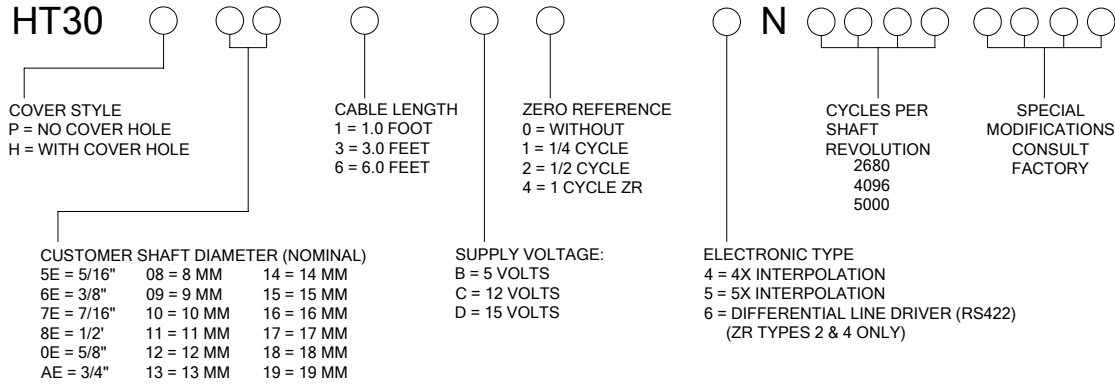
HT30 N

COVER STYLE
P = NO COVER HOLE
H = WITH COVER HOLE

CABLE LENGTH
1 = 1.0 FOOT
3 = 3.0 FEET
6 = 6.0 FEET

ZERO REFERENCE
0 = WITHOUT
1 = 1/4 CYCLE
2 = 1/2 CYCLE
4 = 1 CYCLE ZR

CYCLES PER SHAFT REVOLUTION
2680
4096
5000

SPECIAL MODIFICATIONS CONSULT FACTORY

CUSTOMER SHAFT DIAMETER (NOMINAL)

| | | |
|---|---|---|
| 5E = 5/16" | 08 = 8 MM | 14 = 14 MM |
| 6E = 3/8" | 09 = 9 MM | 15 = 15 MM |
| 7E = 7/16" | 10 = 10 MM | 16 = 16 MM |
| 8E = 1/2' | 11 = 11 MM | 17 = 17 MM |
| 0E = 5/8" | 12 = 12 MM | 18 = 18 MM |
| AE = 3/4" | 13 = 13 MM | 19 = 19 MM |

SUPPLY VOLTAGE:
B = 5 VOLTS
C = 12 VOLTS
D = 15 VOLTS

ELECTRONIC TYPE
4 = 4X INTERPOLATION
5 = 5X INTERPOLATION
6 = DIFFERENTIAL LINE DRIVER (RS422)
(ZR TYPES 2 & 4 ONLY)